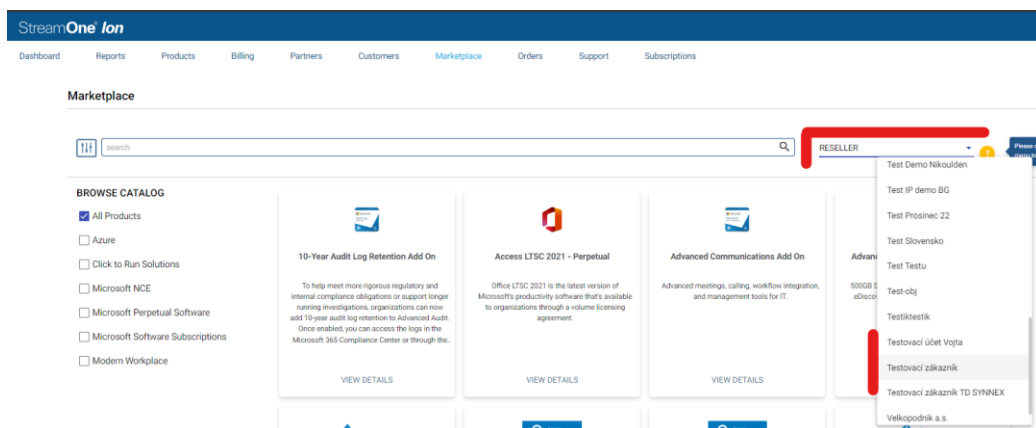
StreamOne Ion

Dashboard Reports Products Billing Partners Customers Marketplace Orders Support Subscriptions

Marketplace

search

RESELLER

Please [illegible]

BROWSE CATALOG

All Products

Azure

Click to Run Solutions

Microsoft NCE

Microsoft Perpetual Software

Microsoft Software Subscriptions

Modern Workplace

10-Year Audit Log Retention Add On

To help meet more rigorous regulatory and internal compliance obligations or support longer running investigations, organizations can now add 10-year audit log retention to Advanced Audit. Once enabled, you can access the logs in the Microsoft 365 Compliance Center or through the..

VIEW DETAILS

Access LTSC 2021 - Perpetual

Office LTSC 2021 is the latest version of Microsoft's productivity software that's available to organizations through a volume licensing agreement.

VIEW DETAILS

Advanced Communications Add On

Advanced meetings, calling, workflow integration, and management tools for IT.

VIEW DETAILS

Advan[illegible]

500GB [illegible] eDisco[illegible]

Test Demo Nikoulden

Test IP demo BG

Test Prosinec 22

Test Slovensko

Test Testu

Test-obj

Testiktestik

Testovací účet Vojta

Testovací zákazník

Testovací zákazník TD SYNNEX

Velkopodnik a.s.